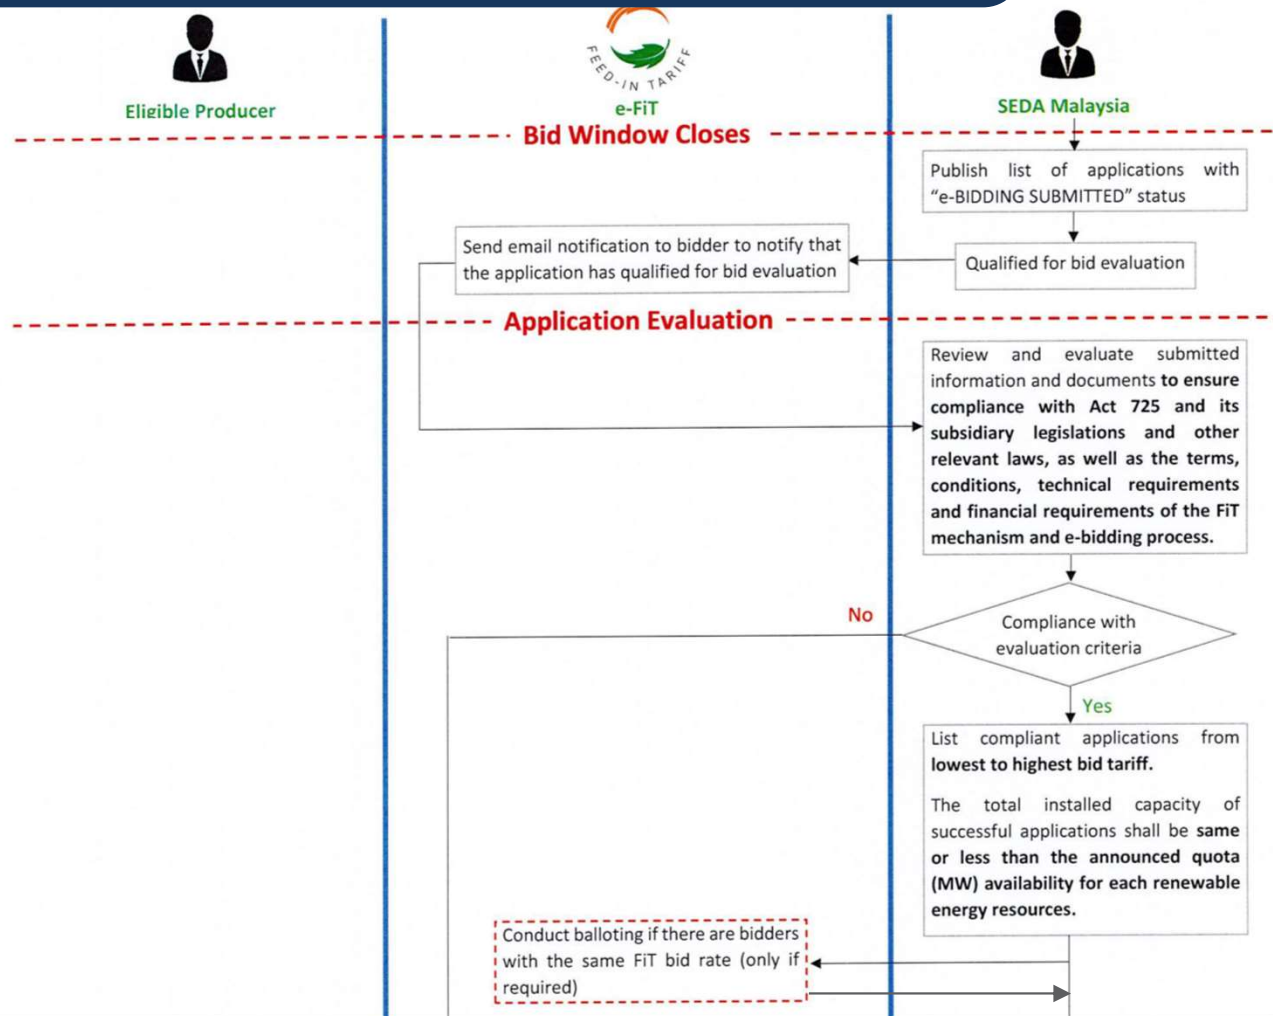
Eligible Producer

FEED-IN TARIFF
e-FiT

SEDA Malaysia

Bid Window Closes

Publish list of applications with "e-BIDDING SUBMITTED" status

Send email notification to bidder to notify that the application has qualified for bid evaluation

Qualified for bid evaluation

Application Evaluation

Review and evaluate submitted information and documents to ensure compliance with Act 725 and its subsidiary legislations and other relevant laws, as well as the terms, conditions, technical requirements and financial requirements of the FiT mechanism and e-bidding process.

No

Compliance with evaluation criteria

Yes

List compliant applications from lowest to highest bid tariff.

The total installed capacity of successful applications shall be same or less than the announced quota (MW) availability for each renewable energy resources.

Conduct balloting if there are bidders with the same FiT bid rate (only if required)